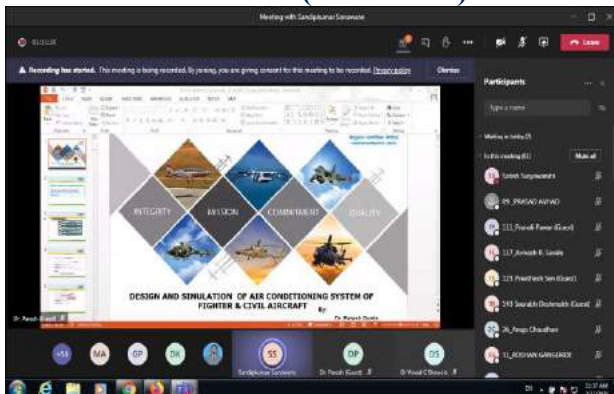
Meeting with Sandipkumar Sonawane

Leave

Recording has started. This meeting is being recorded. By joining, you are giving consent for this meeting to be recorded. Privacy policy

Dismiss

Participants

Type a name

Waiting in lobby (1)

In this meeting (61)

Mute all

Satish Suryawanshi

09_PRASAD AVHAD

113_Pranali Pawar (Guest)

117_Avinash R. Savale

121 Prathmesh Sen (Guest)

143 Saurabh Deshmukh (Guest)

26_Anup Chaudhari

31_ROSHAN GANGURDE

INTEGRITY

MISSION

COMMITMENT

QUALITY

DESIGN AND SIMULATION OF AIR CONDITIONING SYSTEM OF FIGHTER & CIVIL AIRCRAFT

By

Dr. Paresh Dhole

Dr. Paresh Dhole

+54

NA

GP

DK

SS

Sandipkumar Sonawane

DP

Dr Paresh (Guest)

DS

Dr Vinod G Shewale